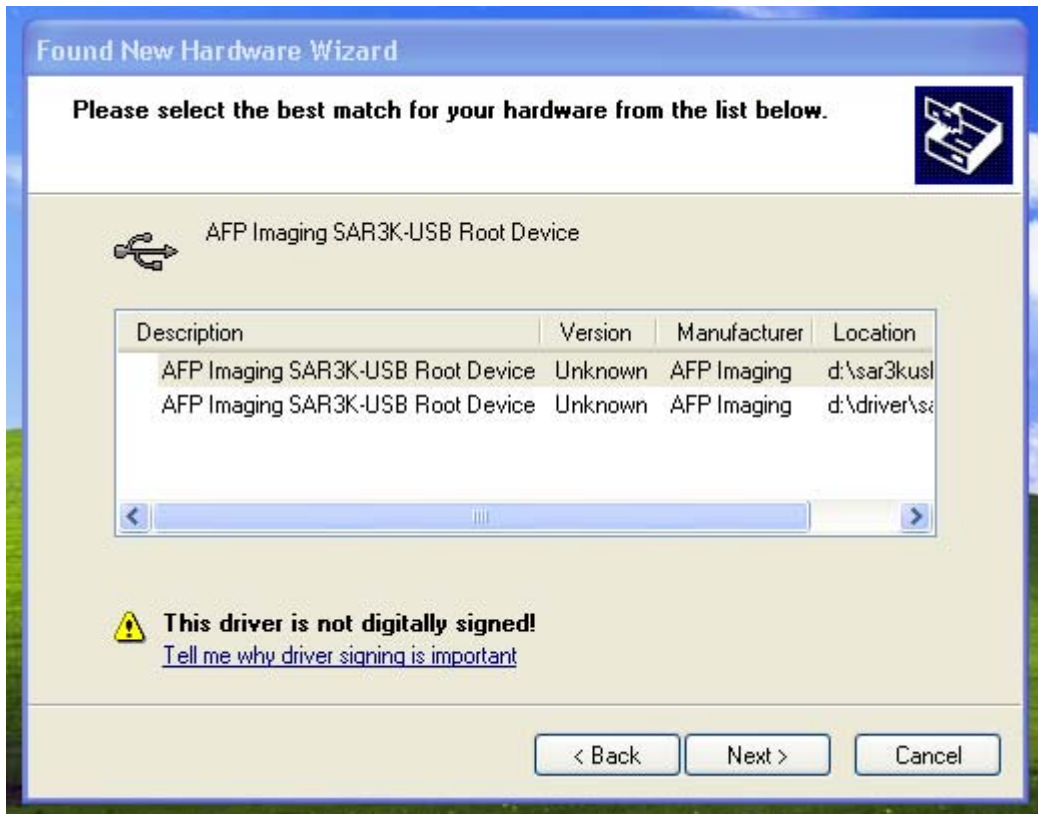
Found New Hardware Wizard

Please select the best match for your hardware from the list below.

AFP Imaging SAR3K-USB Root Device

| Description | Version | Manufacturer | Location |
|---|---|---|---|
| AFP Imaging SAR3K-USB Root Device | Unknown | AFP Imaging | d:\sar3kusl |
| AFP Imaging SAR3K-USB Root Device | Unknown | AFP Imaging | d:\driver\sa |

This driver is not digitally signed!
Tell me why driver signing is important

< Back   Next >   Cancel